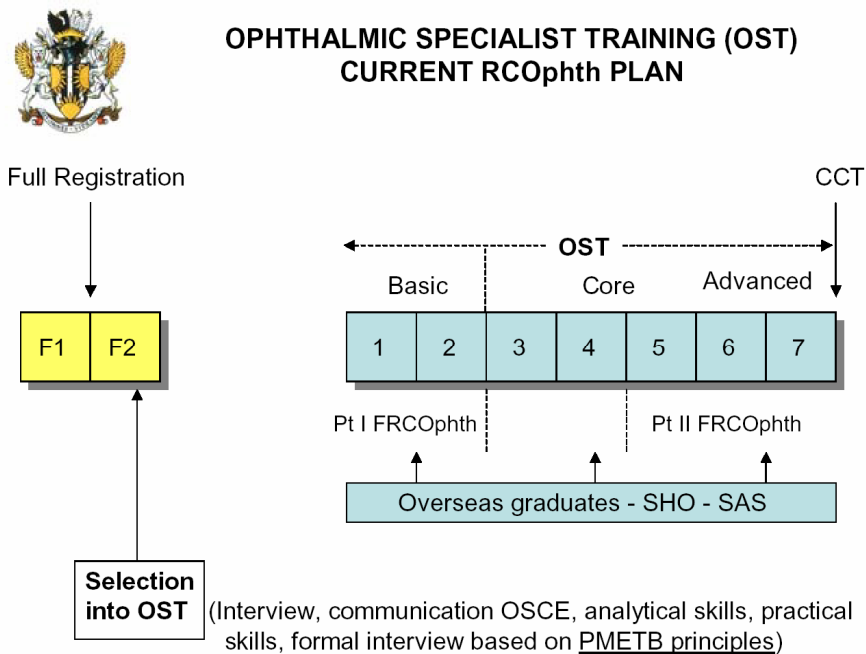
OPHTHALMIC SPECIALIST TRAINING (OST)
CURRENT RCOphth PLAN

Full Registration

CCT

OST

Basic

Core

Advanced

F1

F2

1

2

3

4

5

6

7

Pt I FRCOphth

Pt II FRCOphth

Overseas graduates - SHO - SAS

Selection into OST

(Interview, communication OSCE, analytical skills, practical skills, formal interview based on PMETB principles)